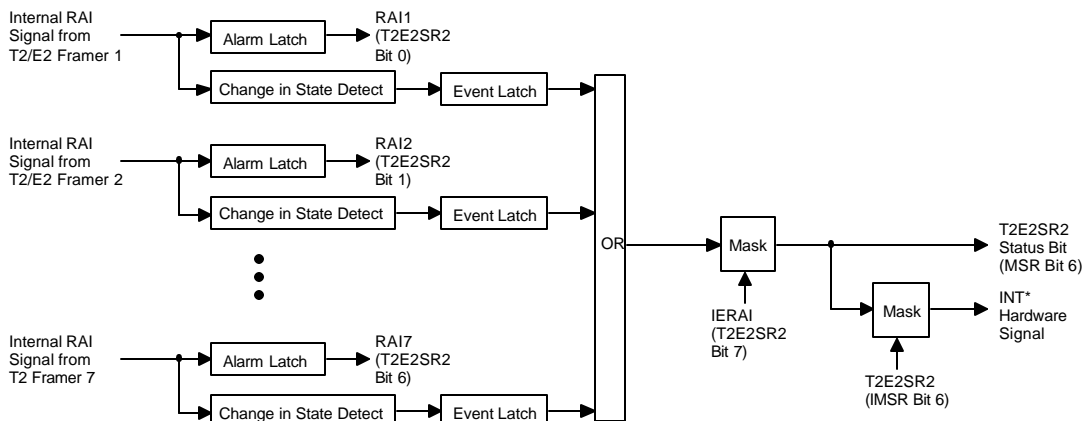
Internal RAI Signal from T2/E2 Framer 1

Alarm Latch

RAI1 (T2E2SR2 Bit 0)

Change in State Detect

Event Latch

Internal RAI Signal from T2/E2 Framer 2

Alarm Latch

RAI2 (T2E2SR2 Bit 1)

Change in State Detect

Event Latch

Internal RAI Signal from T2 Framer 7

Alarm Latch

RAI7 (T2E2SR2 Bit 6)

Change in State Detect

Event Latch

OR

Mask

IERAI (T2E2SR2 Bit 7)

T2E2SR2 Status Bit (MSR Bit 6)

Mask

INT* Hardware Signal

T2E2SR2 (IMSR Bit 6)